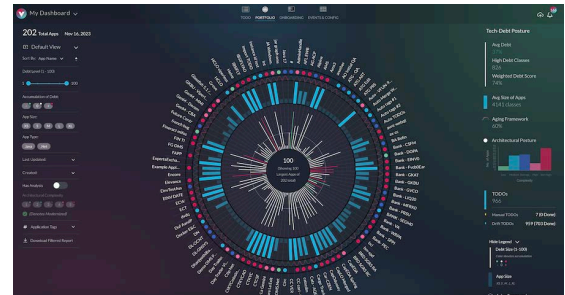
My Dashboard

TODO PORTFOLIO ONBOARDING EVENTS & CONFIG

202 Total Apps Nov 16, 2023

Default View

Sort By: App Name

Debt Level (1 - 100)

1

100

Accumulation of Debt

App Size

App Type

Last Updated

Created

Has Analysis

Application Tags

Download Filtered Report

100

Showing 100

202 total

Tech Debt Posture

Avg Debt

High Debt Classes

82%

Weighted Debt Score

74%

Avg Size of Apps

4141 classes

Aging Framework

60%

Architectural Posture

TODOs

966

Manual TODOs 7 (0 Done)

Drift TODOs 959 (703 Done)

Hide Legend

Debt Size (1-100)

App Size